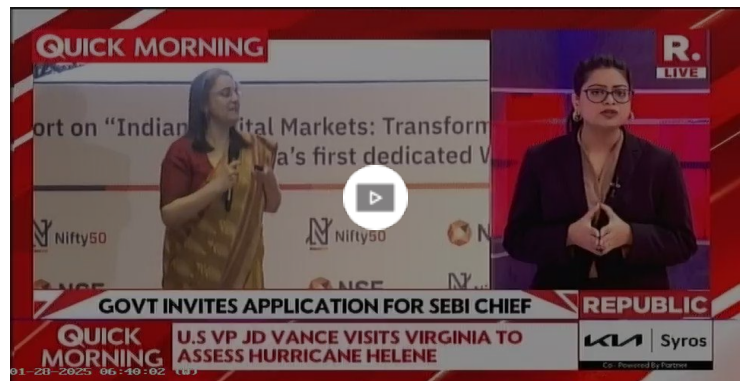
QUICK MORNING

R.
LIVE

ort on "Indian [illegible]ital Markets: Transform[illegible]
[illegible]a's first dedicated V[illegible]

Nifty50

Nifty50

NSE

GOVT INVITES APPLICATION FOR SEBI CHIEF

REPUBLIC

QUICK MORNING

U.S VP JD VANCE VISITS VIRGINIA TO ASSESS HURRICANE HELENE

KIA | Syros
Co - Powered By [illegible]

01-28-2025 06:40:02